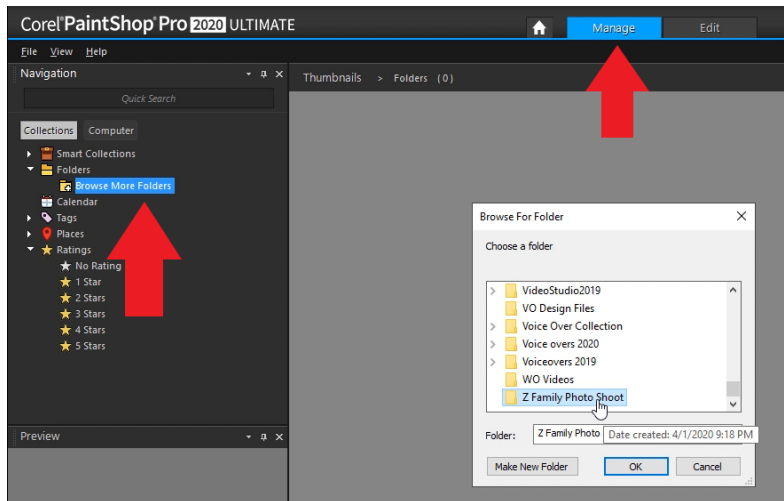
Corel PaintShop Pro 2020 ULTIMATE

Manage
Edit

File View Help

Navigation

Quick Search

Collections Computer

Smart Collections
Folders
Browse More Folders
Calendar
Tags
Places
Ratings
No Rating
1 Star
2 Stars
3 Stars
4 Stars
5 Stars

Preview

Thumbnails > Folders (0)

Browse For Folder

Choose a folder

VideoStudio2019
VO Design Files
Voice Over Collection
Voice overs 2020
Voiceovers 2019
WO Videos
Z Family Photo Shoot

Folder: Z Family Photo Date created: 4/1/2020 9:18 PM

Make New Folder
OK
Cancel